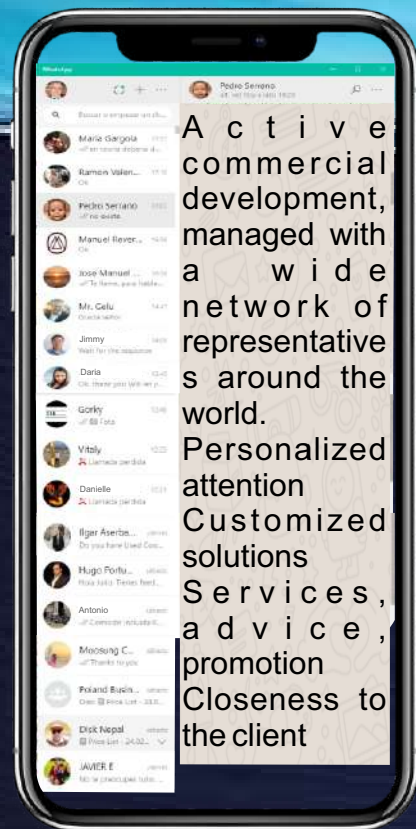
WhatsApp

Pedro Serrano

Buscar o empezar un chat

Maria Gargola

Ramon Valen...

Pedro Serrano

Manuel Rever...

Jose Manuel ...

Mr. Celu

Jimmy

Daria

Gorky

Vitaly

Llamada perdida

Danielle

Llamada perdida

Ilger Aserbe...

Do you have Used Coc...

Hugo Forfu...

Antonio

Moosung C...

Thanks to you

Poland Busin...

Dick Nepal

Price List

JAVIER E

Active commercial development, managed with a wide network of representatives around the world.
Personalized attention
Customized solutions
Services, advice, promotion
Closeness to the client